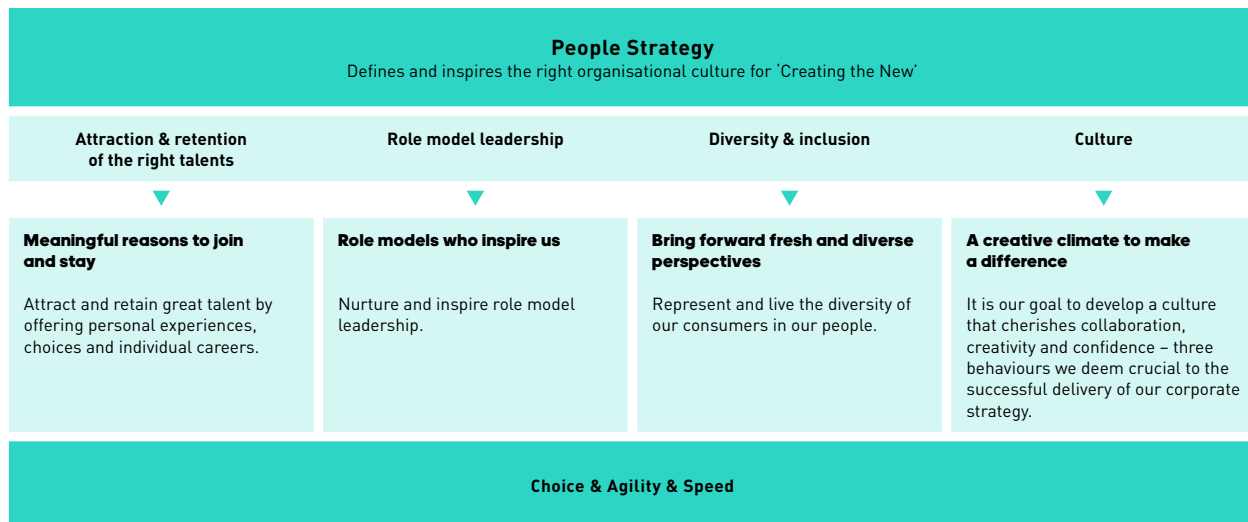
People Strategy
Defines and inspires the right organisational culture for 'Creating the New'

Attraction & retention of the right talents

Role model leadership

Diversity & inclusion

Culture

Meaningful reasons to join and stay

Attract and retain great talent by offering personal experiences, choices and individual careers.

Role models who inspire us

Nurture and inspire role model leadership.

Bring forward fresh and diverse perspectives

Represent and live the diversity of our consumers in our people.

A creative climate to make a difference

It is our goal to develop a culture that cherishes collaboration, creativity and confidence – three behaviours we deem crucial to the successful delivery of our corporate strategy.

Choice & Agility & Speed